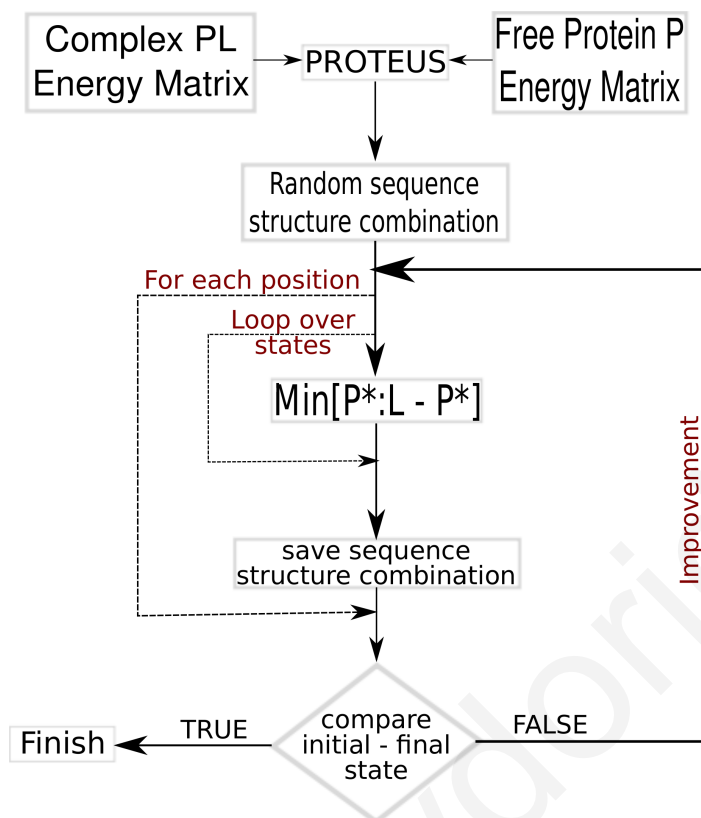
Complex PL Energy Matrix

PROTEUS

Free Protein P Energy Matrix

Random sequence structure combination

For each position

Loop over states

Min[P*:L - P*]

save sequence structure combination

Improvement

compare initial - final state

TRUE

FALSE

Finish